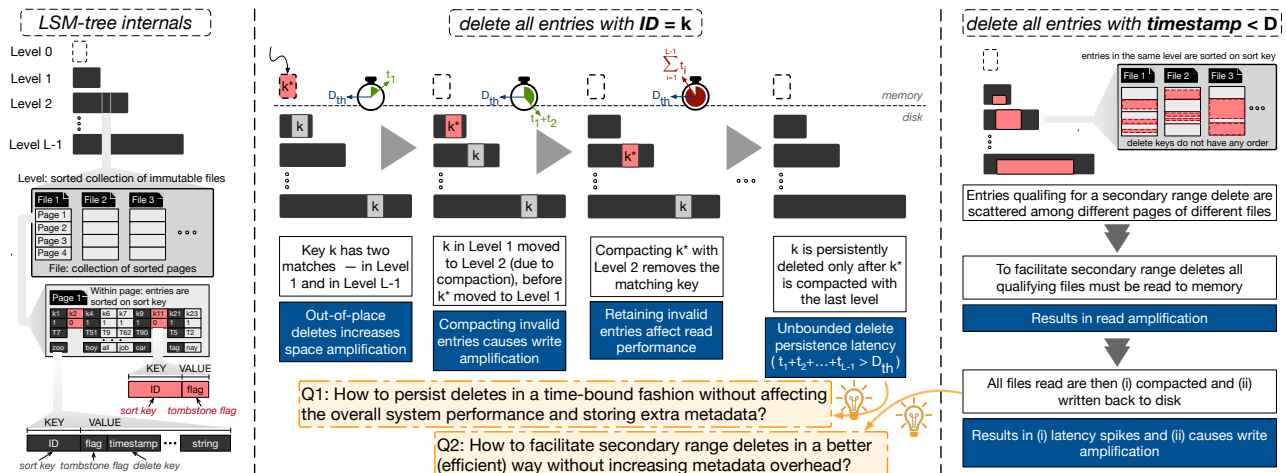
LSM-tree internals

Level 0
Level 1
Level 2
Level L-1

Level: sorted collection of immutable files

File 1 File 2 File 3
Page 1
Page 2
Page 3
Page 4

File: collection of sorted pages

Page 1 Within page: entries are sorted on sort key

| k1 | k2 | k4 | k6 | k7 | k9 | k11 | k23 |
|---|---|---|---|---|---|---|---|
| 1 | 0 | 1 | 1 | 1 | 1 | 0 | 1 |
| T7 | | T51 | T9 | T62 | T90 | T5 | T2 |
| zoo | | boy | all | job | car | tag | nay |

KEY VALUE
ID flag
sort key tombstone flag

KEY VALUE
ID flag timestamp ... string
sort key tombstone flag delete key

delete all entries with ID = k

$k^*$ $D_{th}$ $t_1$ $D_{th}$ $t_1+t_2$ $D_{th}$ $\sum_{i=1}^{L-1} t_i$

memory
disk

k $k^*$ k $k^*$ k k

Key k has two matches — in Level 1 and in Level L-1

k in Level 1 moved to Level 2 (due to compaction), before $k^*$ moved to Level 1

Compacting $k^*$ with Level 2 removes the matching key

k is persistently deleted only after $k^*$ is compacted with the last level

Out-of-place deletes increases space amplification

Compacting invalid entries causes write amplification

Retaining invalid entries affect read performance

Unbounded delete persistence latency ( $t_1+t_2+...+t_{L-1} > D_{th}$ )

Q1: How to persist deletes in a time-bound fashion without affecting the overall system performance and storing extra metadata?

Q2: How to facilitate secondary range deletes in a better (efficient) way without increasing metadata overhead?

delete all entries with timestamp < D

entries in the same level are sorted on sort key
File 1 File 2 File 3
delete keys do not have any order

Entries qualifing for a secondary range delete are scattered among different pages of different files

To facilitate secondary range deletes all qualifying files must be read to memory

Results in read amplification

All files read are then (i) compacted and (ii) written back to disk

Results in (i) latency spikes and (ii) causes write amplification